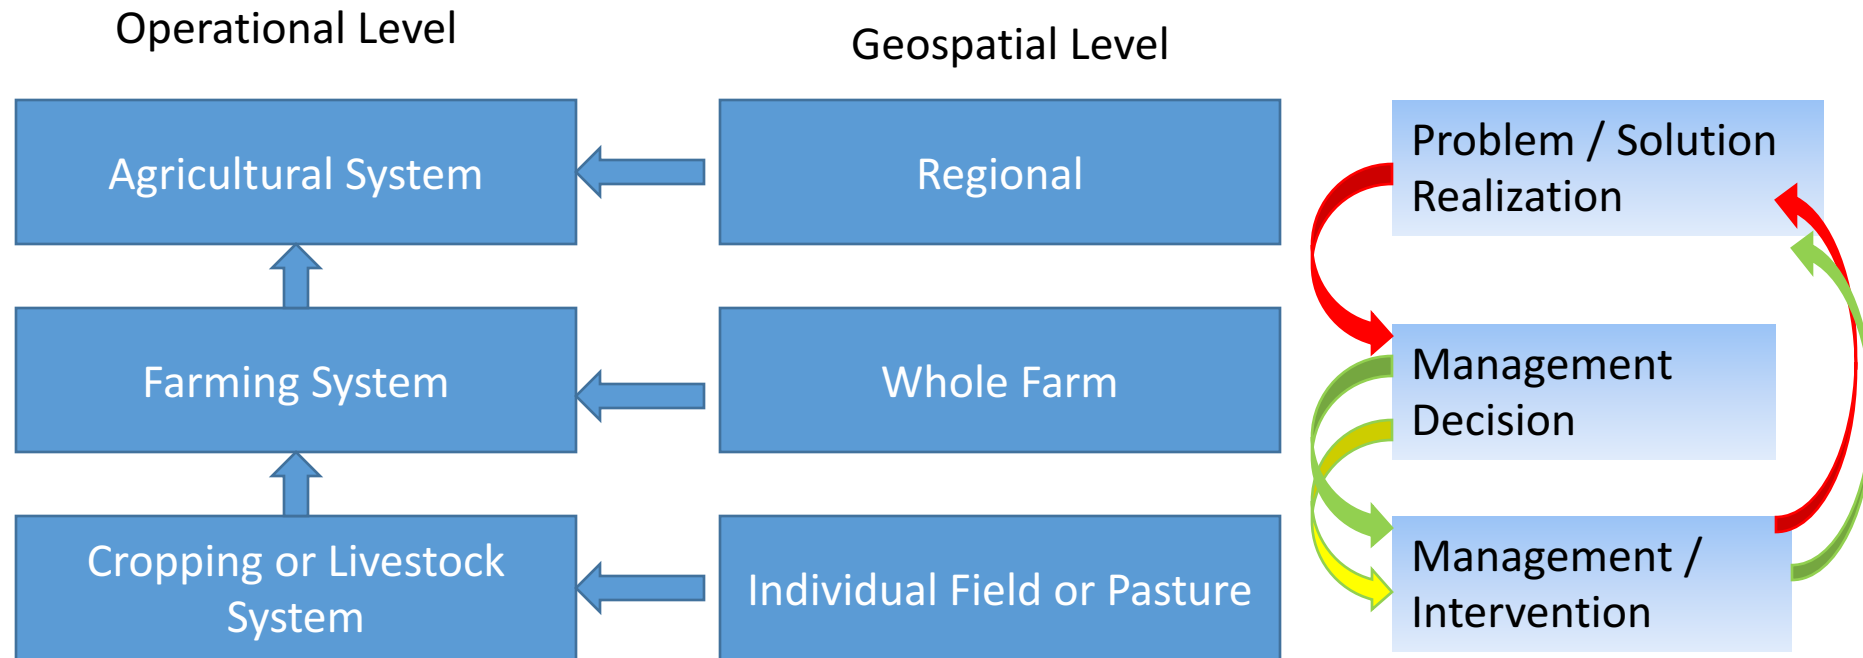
Operational Level

Geospatial Level

Agricultural System

Regional

Problem / Solution Realization

Farming System

Whole Farm

Management Decision

Cropping or Livestock System

Individual Field or Pasture

Management / Intervention